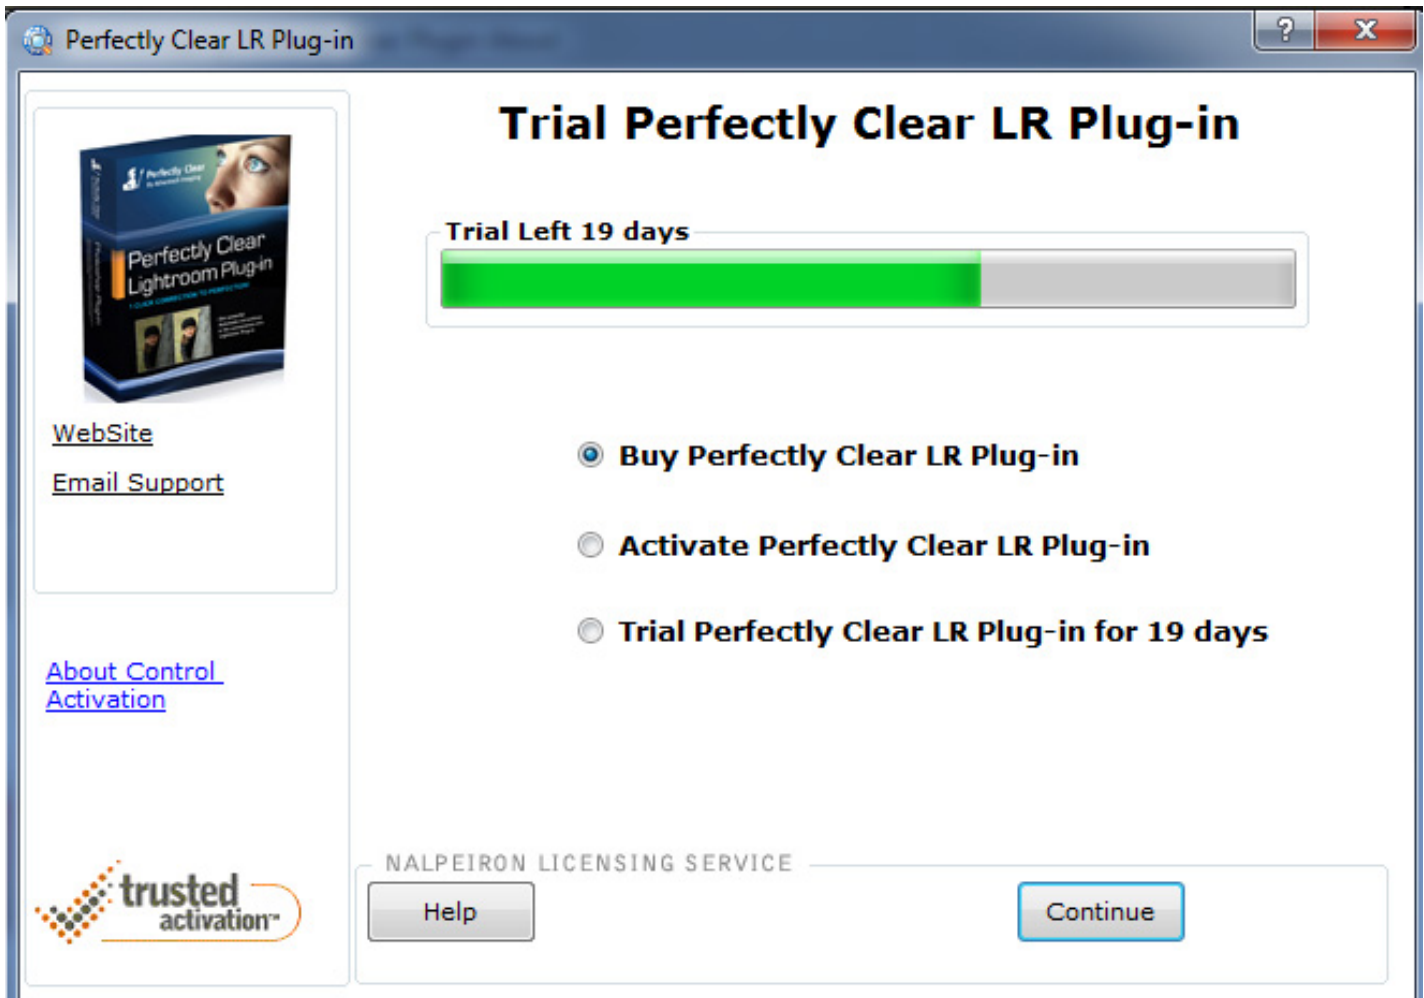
Perfectly Clear LR Plug-in

?

X

Perfectly Clear

Perfectly Clear Lightroom Plug-in

WebSite

Email Support

About Control Activation

trusted activation™

Trial Perfectly Clear LR Plug-in

Trial Left 19 days

Buy Perfectly Clear LR Plug-in

Activate Perfectly Clear LR Plug-in

Trial Perfectly Clear LR Plug-in for 19 days

NALPEIRON LICENSING SERVICE

Help

Continue